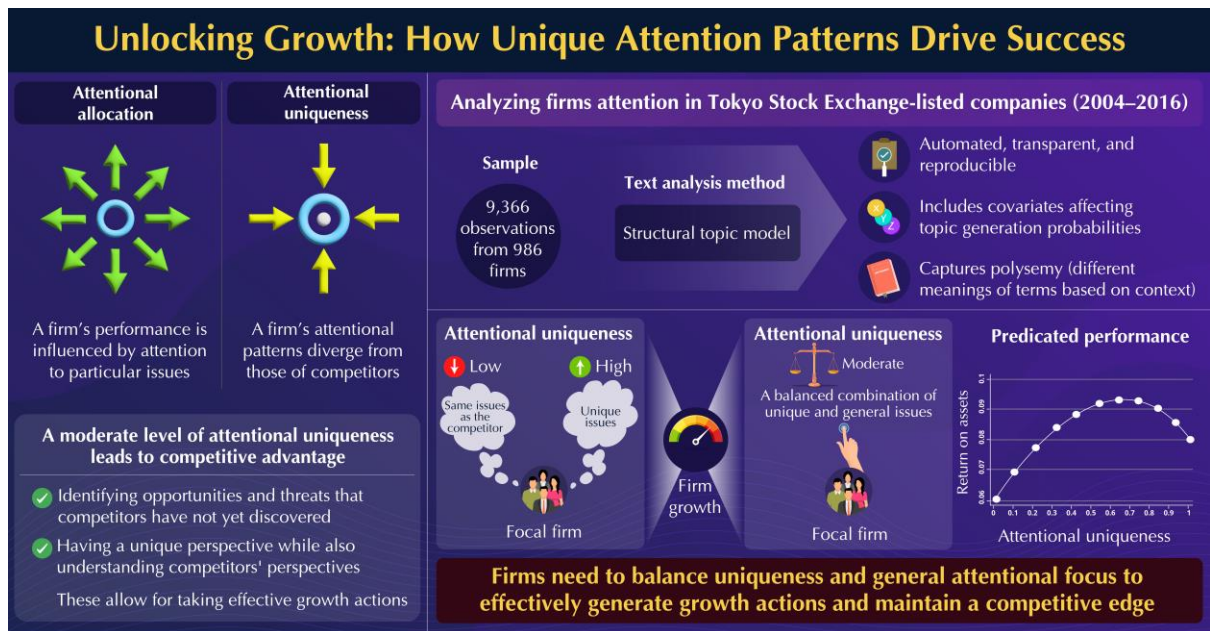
Unlocking Growth: How Unique Attention Patterns Drive Success

Attentional allocation

Attentional uniqueness

A firm's performance is influenced by attention to particular issues

A firm's attentional patterns diverge from those of competitors

A moderate level of attentional uniqueness leads to competitive advantage

Identifying opportunities and threats that competitors have not yet discovered

Having a unique perspective while also understanding competitors' perspectives

These allow for taking effective growth actions

Analyzing firms attention in Tokyo Stock Exchange-listed companies (2004–2016)

Sample

9,366 observations from 986 firms

Text analysis method

Structural topic model

Automated, transparent, and reproducible

Includes covariates affecting topic generation probabilities

Captures polysemy (different meanings of terms based on context)

Attentional uniqueness

Low

High

Same issues as the competitor

Unique issues

Focal firm

Firm growth

Attentional uniqueness

Moderate

A balanced combination of unique and general issues

Focal firm

Predicated performance

Return on assets

0.1
0.09
0.08
0.07
0.06

0 0.1 0.2 0.3 0.4 0.5 0.6 0.7 0.8 0.9 1

Attentional uniqueness

Firms need to balance uniqueness and general attentional focus to effectively generate growth actions and maintain a competitive edge